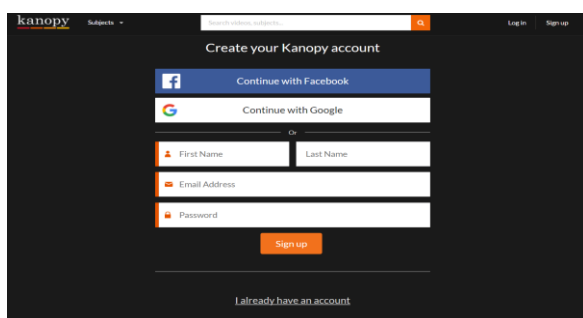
kanopy Subjects

Search videos, subjects...

Log in Sign up

Create your Kanopy account

Continue with Facebook

Continue with Google

Or

First Name

Last Name

Email Address

Password

Sign up

I already have an account